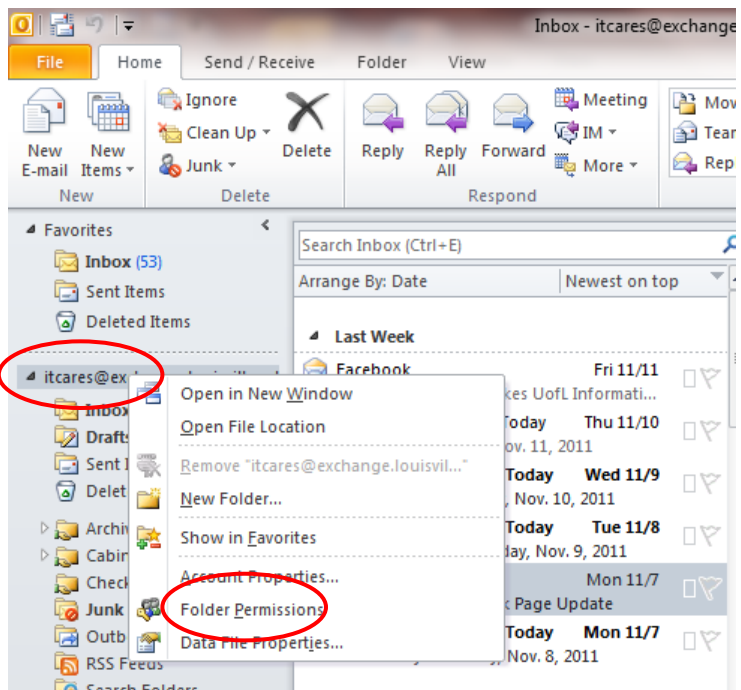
Inbox - itcares@exchange

File | Home | Send / Receive | Folder | View

New E-mail | New Items | New

Ignore
Clean Up
Junk
Delete
Delete

Reply | Reply All | Forward | Meeting | IM | More
Respond

Mov
Tean
Rep

Favorites
Inbox (53)
Sent Items
Deleted Items

itcares@ex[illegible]

Inbox
Drafts
Sent I
Delet
Archiv
Cabin
Check
Junk
Outb
RSS Feeds
Search Folders

Search Inbox (Ctrl+E)
Arrange By: Date | Newest on top

Last Week
Facebook | Fri 11/11
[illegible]kes UofL Informati...
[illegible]oday | Thu 11/10
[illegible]ov. 11, 2011
Today | Wed 11/9
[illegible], Nov. 10, 2011
Today | Tue 11/8
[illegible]day, Nov. 9, 2011
Mon 11/7
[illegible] Page Update
Today | Mon 11/7
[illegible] Nov. 8, 2011

Open in New Window
Open File Location
Remove "itcares@exchange.louisvil..."
New Folder...
Show in Favorites
Account Properties...
Folder Permissions
Data File Properties...